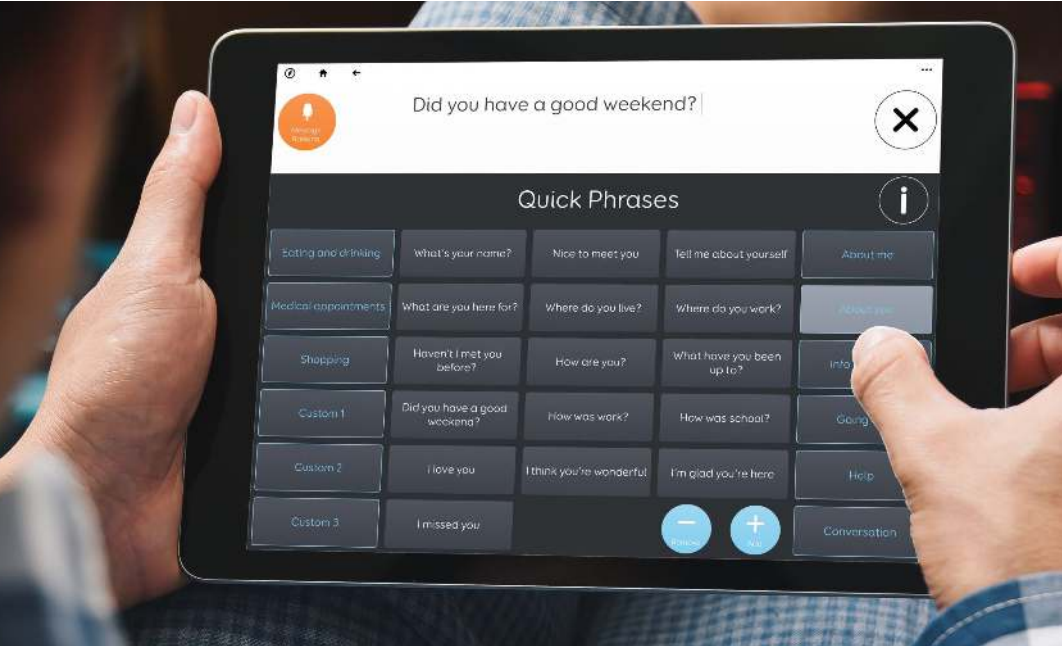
Message Banking

Did you have a good weekend?

Quick Phrases

| | | | | |
|---|---|---|---|---|
| Eating and drinking | What's your name? | Nice to meet you | Tell me about yourself | About me |
| Medical appointments | What are you here for? | Where do you live? | Where do you work? | About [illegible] |
| Shopping | Haven't I met you before? | How are you? | What have you been up to? | Info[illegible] |
| Custom 1 | Did you have a good weekend? | How was work? | How was school? | Going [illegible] |
| Custom 2 | I love you | I think you're wonderful | I'm glad you're here | Help |
| Custom 3 | I missed you | | | Conversation |

Remove
Add